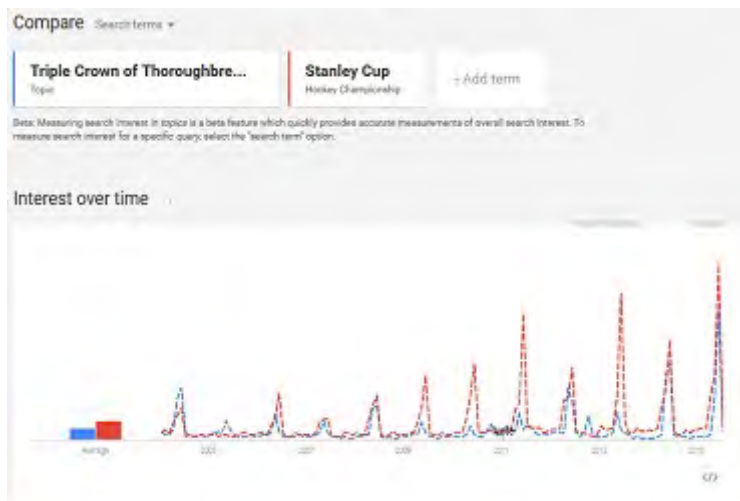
Compare Search terms ▾

Triple Crown of Thoroughbre...
Topic

Stanley Cup
Hockey Championship

+ Add term

Beta: Measuring search interest in topics is a beta feature which quickly provides accurate measurements of overall search interest. To measure search interest for a specific query, select the "search term" option.

Interest over time

Average

2005

2007

2009

2011

2013

2015

</>